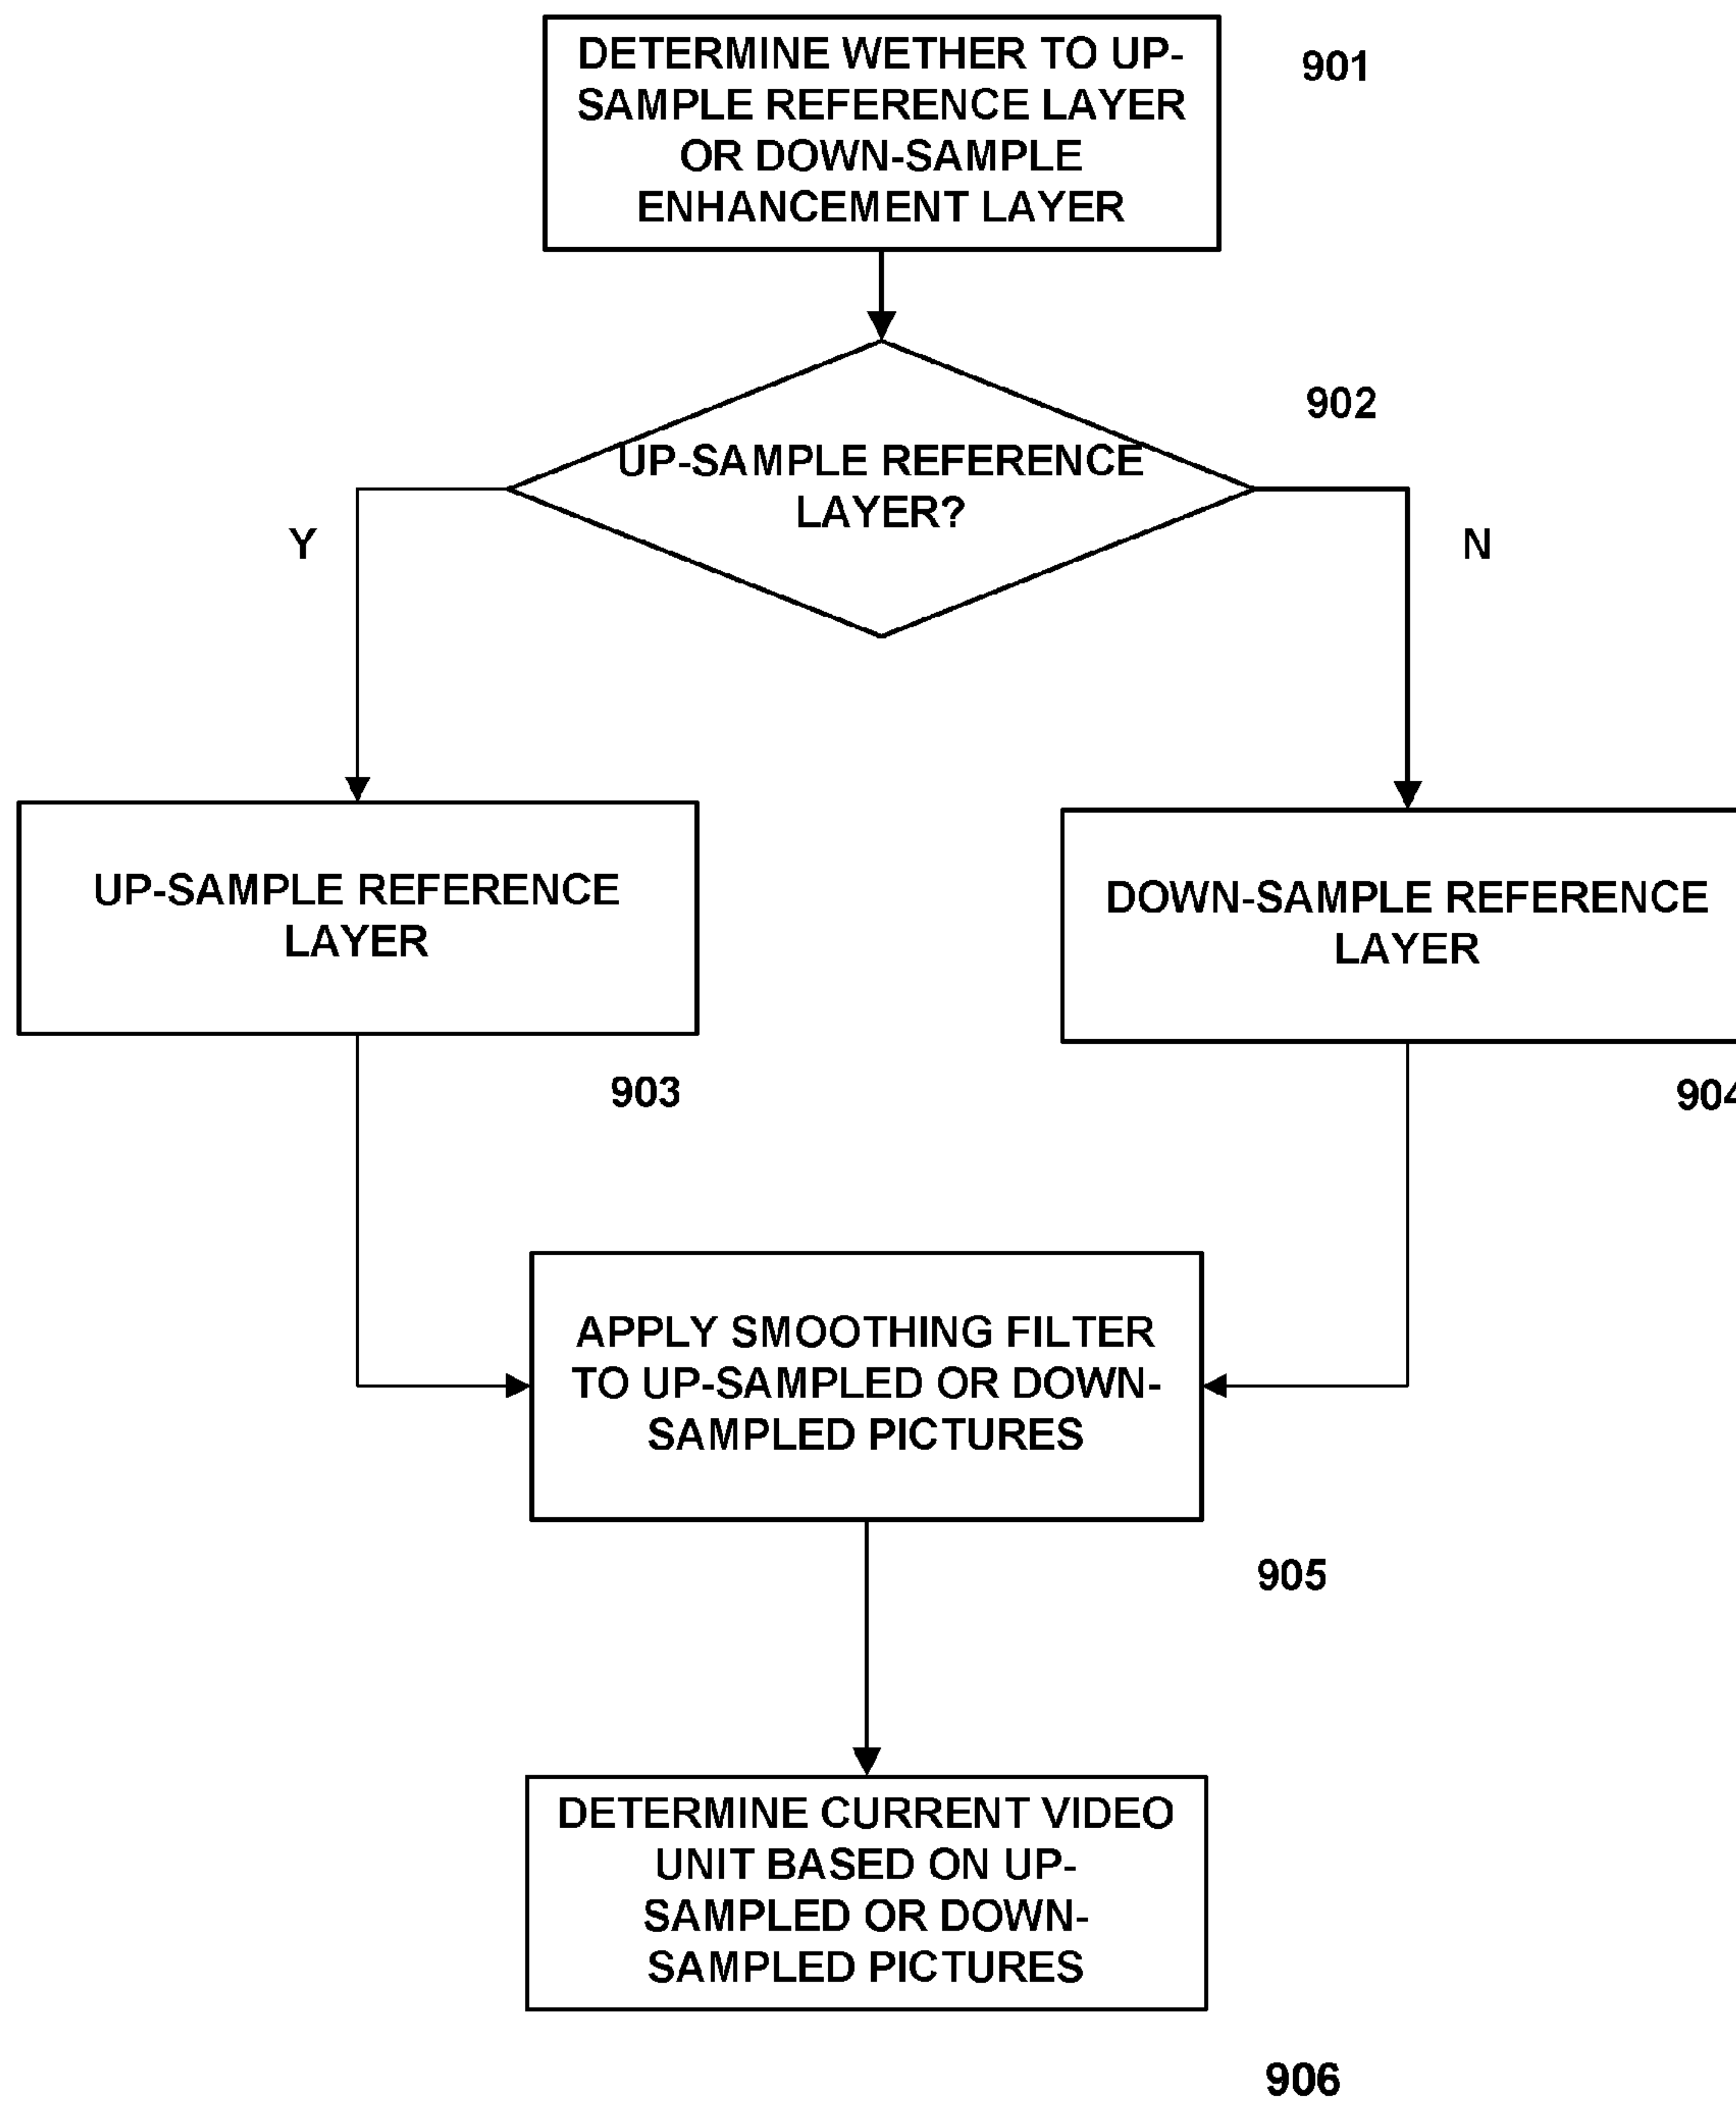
DETERMINE WETHER TO UP-SAMPLE REFERENCE LAYER OR DOWN-SAMPLE ENHANCEMENT LAYER

901

UP-SAMPLE REFERENCE LAYER?

902

Y

N

UP-SAMPLE REFERENCE LAYER

903

DOWN-SAMPLE REFERENCE LAYER

904

APPLY SMOOTHING FILTER TO UP-SAMPLED OR DOWN-SAMPLED PICTURES

905

DETERMINE CURRENT VIDEO UNIT BASED ON UP-SAMPLED OR DOWN-SAMPLED PICTURES

906